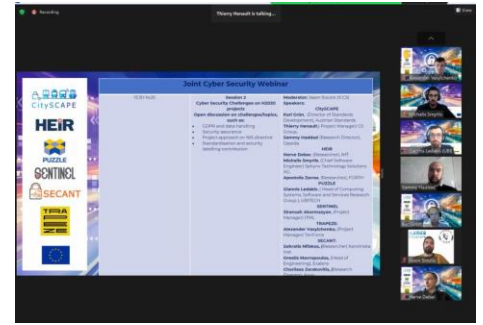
Recording

Thierry Hanault is talking...

Joint Cyber Security Webinar

CitySCAPE

HEIR

PUZZLE

SENTINEL

SECANT

TERA

15:00-16:00

Session 2
Cyber Security Challenges on H2020 projects
Open discussion on challenges/topics, such as:

GDPR and data handling
Security assurance
Project approach on NIS directive
Standardisation and security labelling/certification

Moderator: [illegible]
Speakers:
CitySCAPE
Karl Grün, (Director of Standards Development, Austrian Standards
Thierry Hanault, (Project Manager) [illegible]
Sammy Haddad (Research Director), Gaussia
HEIR
Herve Debar, (Researcher) IMT
Michalis Smyrlis, (Chief Software Engineer) Sphynx Technology Solutions AG
Apostolis Zarras, (Researcher), FORTH
PUZZLE
Glenda Ledakis, (Head of Computing Systems, Software and Services Research Group) UBITECH
SENTINEL
Stamatis Akomatsos, (Project Manager) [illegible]
TRAPEZE
Alexander Vasylchenko, (Project Manager) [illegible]
SECANT
Sokratis Nifakos, (Researcher) Karolinska Inst.
Orestis Mavropoulos, (Head of Engineering), Suite5
Charilaos Zarakovitis, (Research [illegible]

Alexander Vasylchenko
Michalis Smyrlis
Glenda Ledakis (UBI)
Sokratis Nifakos
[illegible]
Thierry Hanault
Herve Debar